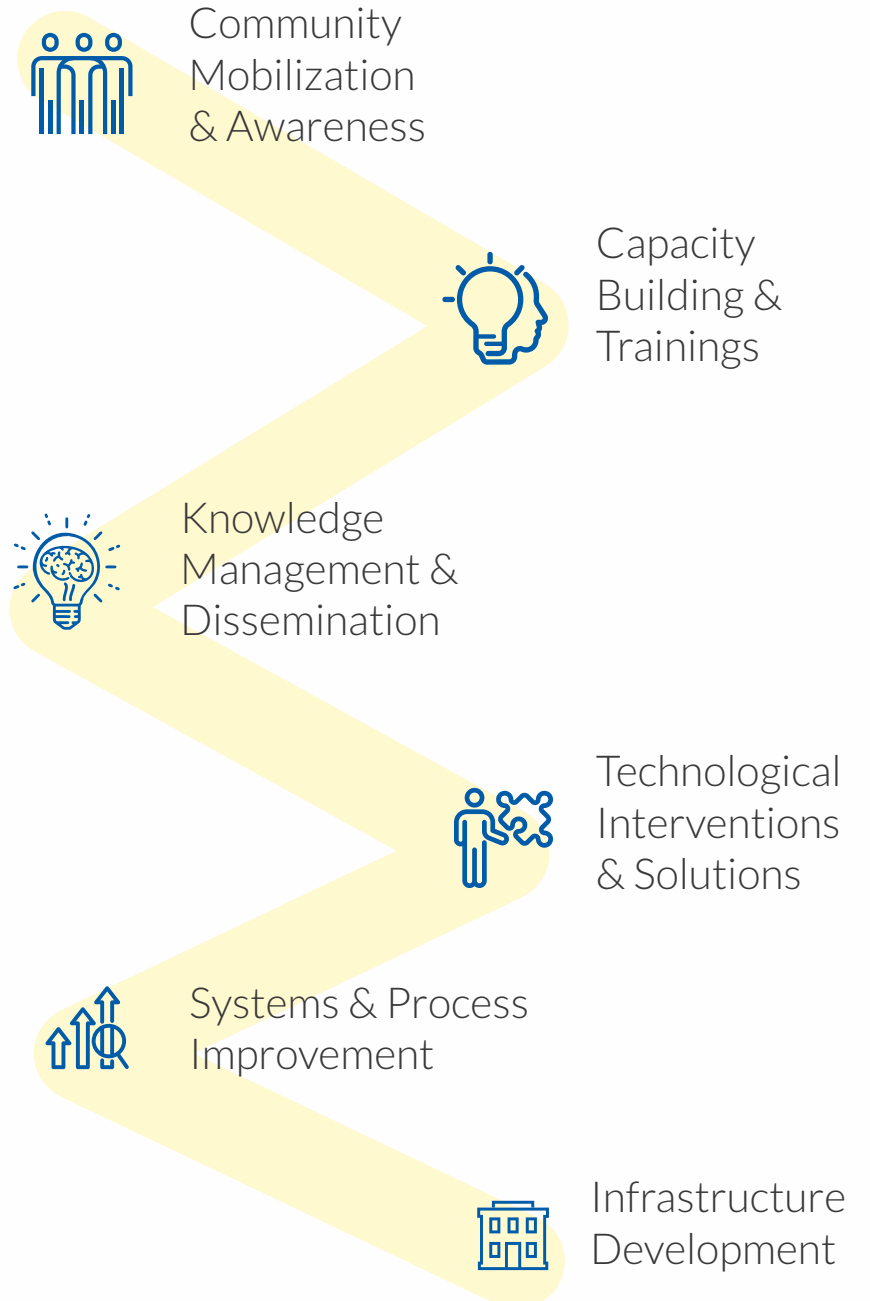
Community Mobilization & Awareness

Capacity Building & Trainings

Knowledge Management & Dissemination

Technological Interventions & Solutions

Systems & Process Improvement

Infrastructure Development